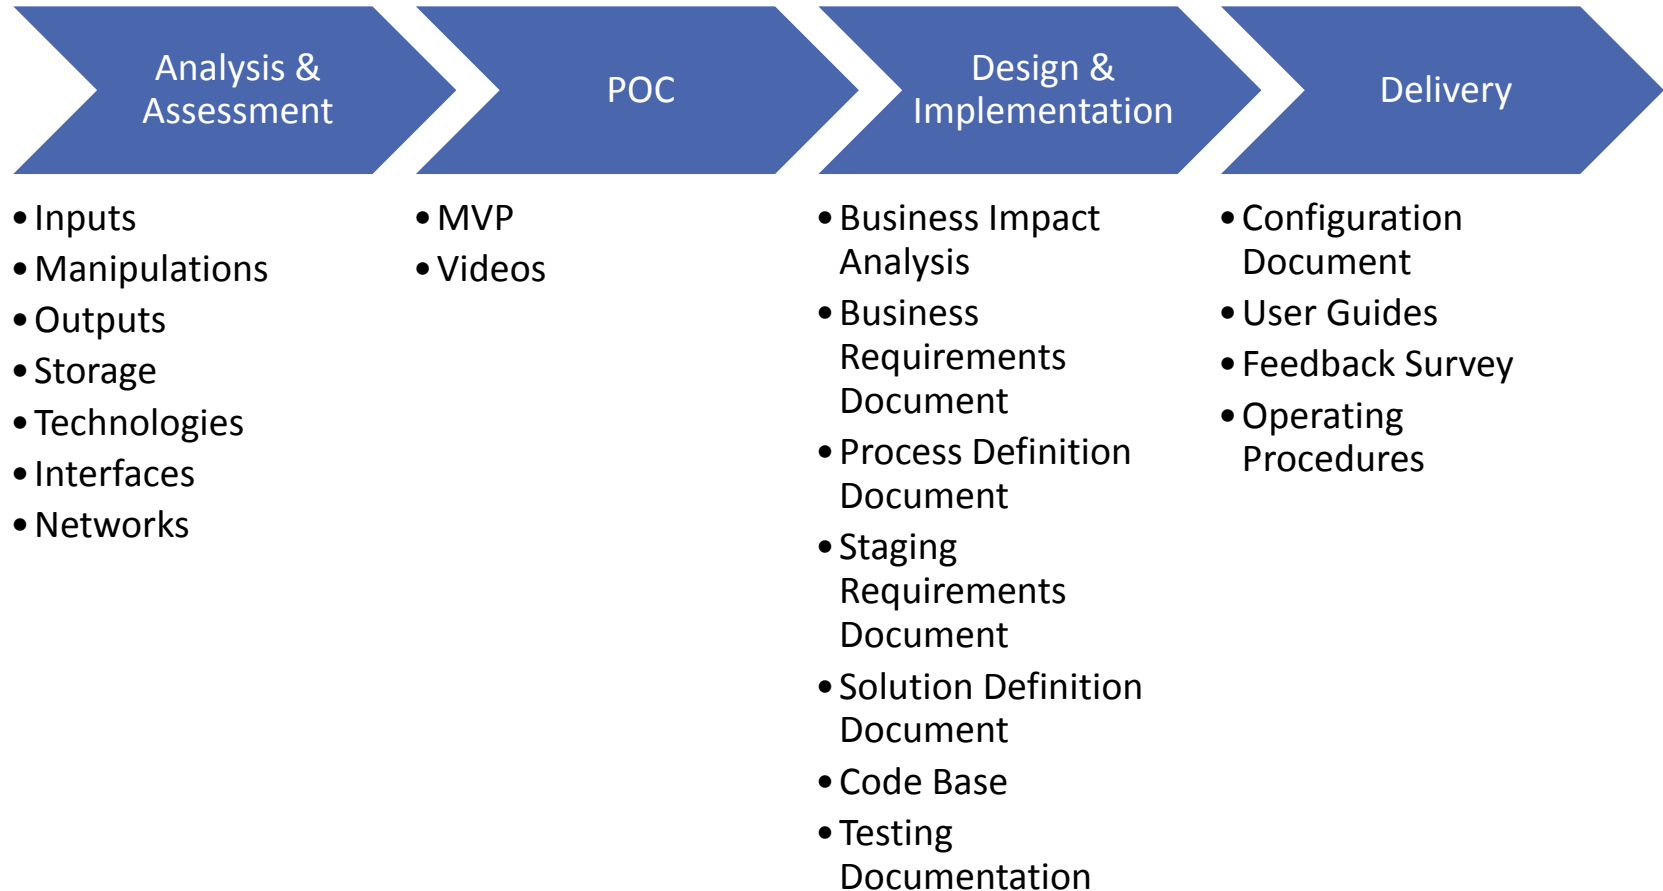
Analysis & Assessment

- Inputs
- Manipulations
- Outputs
- Storage
- Technologies
- Interfaces
- Networks

POC

- MVP
- Videos

Design & Implementation

- Business Impact Analysis
- Business Requirements Document
- Process Definition Document
- Staging Requirements Document
- Solution Definition Document
- Code Base
- Testing Documentation

Delivery

- Configuration Document
- User Guides
- Feedback Survey
- Operating Procedures